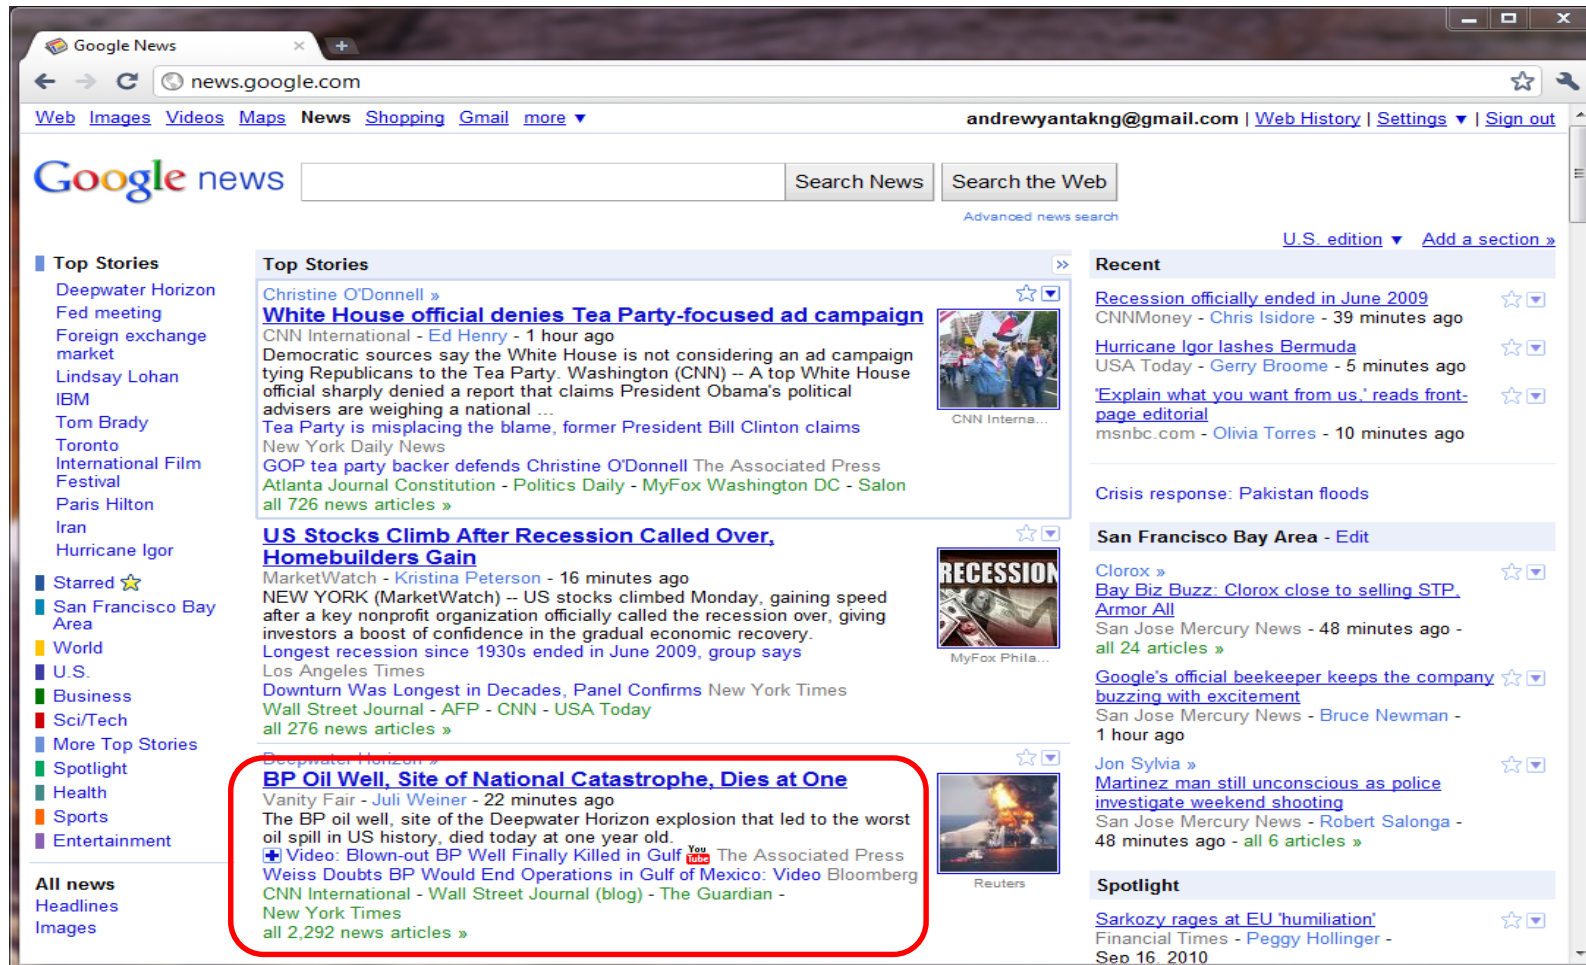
Google News

news.google.com

Web Images Videos Maps News Shopping Gmail more ▼

andrewyantakng@gmail.com | Web History | Settings ▼ | Sign out

Google news

Search News Search the Web

Advanced news search

U.S. edition ▼ Add a section »

Top Stories
Deepwater Horizon
Fed meeting
Foreign exchange market
Lindsay Lohan
IBM
Tom Brady
Toronto International Film Festival
Paris Hilton
Iran
Hurricane Igor

Starred
San Francisco Bay Area
World
U.S.
Business
Sci/Tech
More Top Stories
Spotlight
Health
Sports
Entertainment

All news
Headlines
Images

Top Stories

Christine O'Donnell »
White House official denies Tea Party-focused ad campaign
CNN International - Ed Henry - 1 hour ago
Democratic sources say the White House is not considering an ad campaign tying Republicans to the Tea Party. Washington (CNN) -- A top White House official sharply denied a report that claims President Obama's political advisers are weighing a national ...
Tea Party is misplacing the blame, former President Bill Clinton claims New York Daily News
GOP tea party backer defends Christine O'Donnell The Associated Press
Atlanta Journal Constitution - Politics Daily - MyFox Washington DC - Salon
all 726 news articles »

CNN Interna...

US Stocks Climb After Recession Called Over, Homebuilders Gain
MarketWatch - Kristina Peterson - 16 minutes ago
NEW YORK (MarketWatch) -- US stocks climbed Monday, gaining speed after a key nonprofit organization officially called the recession over, giving investors a boost of confidence in the gradual economic recovery.
Longest recession since 1930s ended in June 2009, group says Los Angeles Times
Downturn Was Longest in Decades, Panel Confirms New York Times
Wall Street Journal - AFP - CNN - USA Today
all 276 news articles »

RECESSION
MyFox Phila...

Deepwater Horizon »
BP Oil Well, Site of National Catastrophe, Dies at One
Vanity Fair - Juli Weiner - 22 minutes ago
The BP oil well, site of the Deepwater Horizon explosion that led to the worst oil spill in US history, died today at one year old.
Video: Blown-out BP Well Finally Killed in Gulf The Associated Press
Weiss Doubts BP Would End Operations in Gulf of Mexico: Video Bloomberg
CNN International - Wall Street Journal (blog) - The Guardian - New York Times
all 2,292 news articles »

Reuters

Recent
Recession officially ended in June 2009
CNNMoney - Chris Isidore - 39 minutes ago
Hurricane Igor lashes Bermuda
USA Today - Gerry Broome - 5 minutes ago
'Explain what you want from us,' reads front-page editorial
msnbc.com - Olivia Torres - 10 minutes ago

Crisis response: Pakistan floods

San Francisco Bay Area - Edit
Clorox »
Bay Biz Buzz: Clorox close to selling STP, Armor All
San Jose Mercury News - 48 minutes ago - all 24 articles »
Google's official beekeeper keeps the company buzzing with excitement
San Jose Mercury News - Bruce Newman - 1 hour ago
Jon Sylvia »
Martinez man still unconscious as police investigate weekend shooting
San Jose Mercury News - Robert Salonga - 48 minutes ago - all 6 articles »

Spotlight
Sarkozy rages at EU 'humiliation'
Financial Times - Peggy Hollinger - Sep 16, 2010